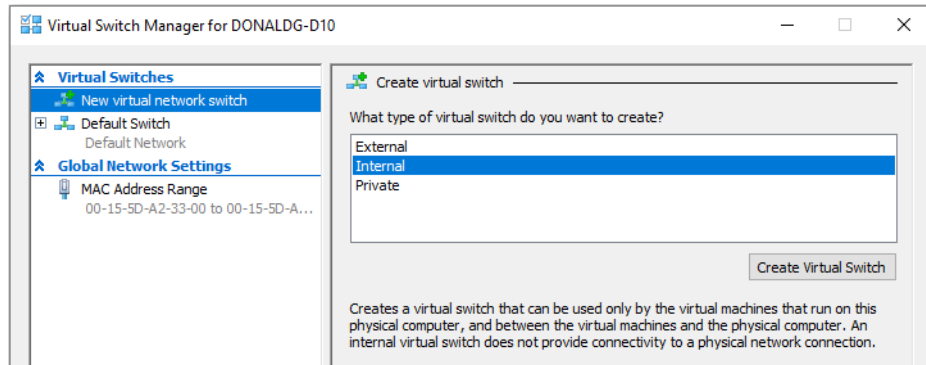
Virtual Switch Manager for DONALDG-D10

Virtual Switches
New virtual network switch
Default Switch
Default Network
Global Network Settings
MAC Address Range
00-15-5D-A2-33-00 to 00-15-5D-A...

Create virtual switch

What type of virtual switch do you want to create?

External
Internal
Private

Create Virtual Switch

Creates a virtual switch that can be used only by the virtual machines that run on this physical computer, and between the virtual machines and the physical computer. An internal virtual switch does not provide connectivity to a physical network connection.